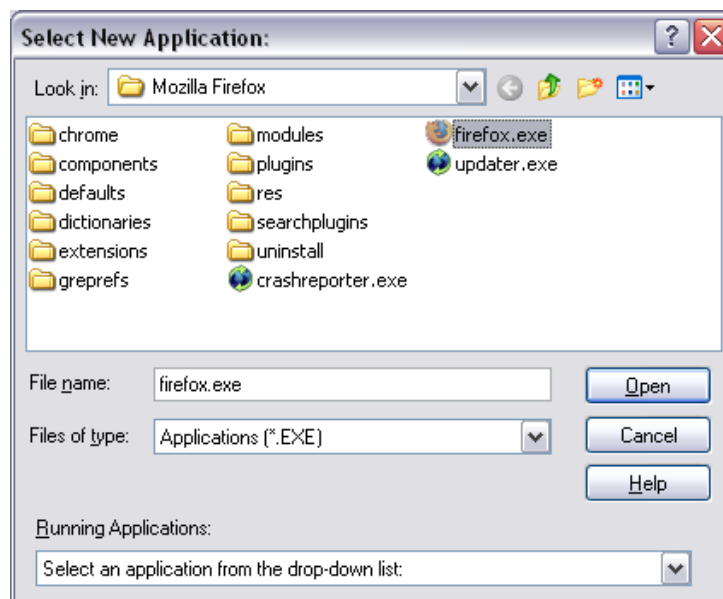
Select New Application:

Look in: Mozilla Firefox

chrome
components
defaults
dictionaries
extensions
greprefs
modules
plugins
res
searchplugins
uninstall
crashreporter.exe
firefox.exe
updater.exe

File name: firefox.exe

Files of type: Applications (*.EXE)

Open
Cancel
Help

Running Applications:

Select an application from the drop-down list: